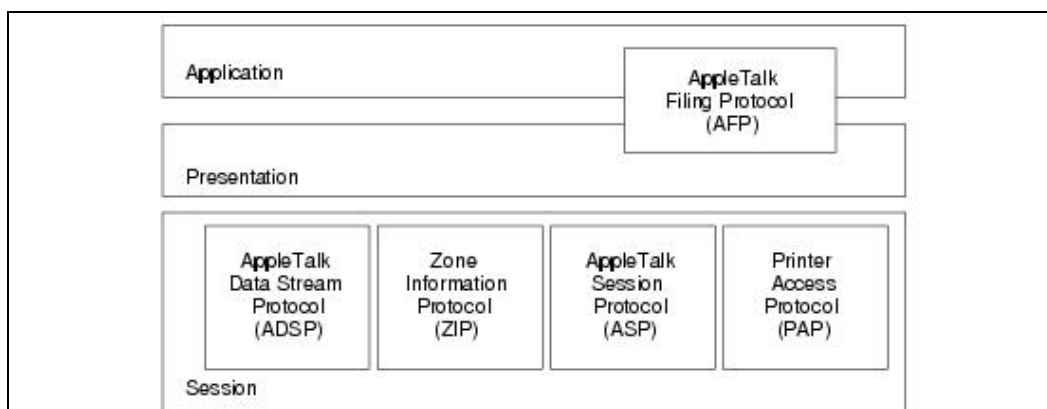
Application

AppleTalk Filing Protocol (AFP)

Presentation

AppleTalk Data Stream Protocol (ADSP)

Zone Information Protocol (ZIP)

AppleTalk Session Protocol (ASP)

Printer Access Protocol (PAP)

Session